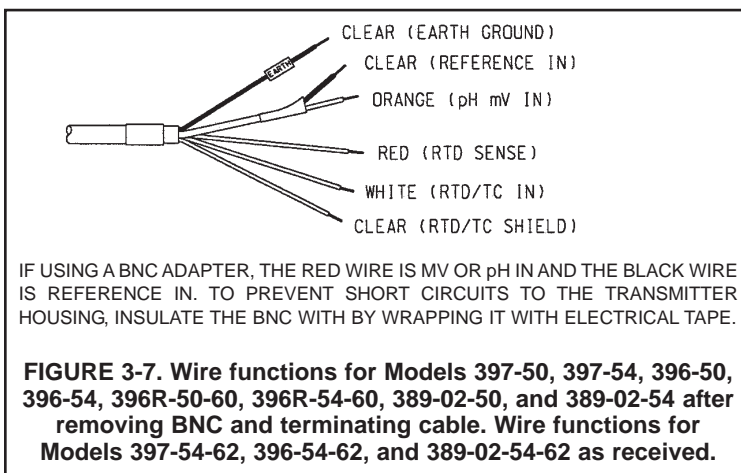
EARTH

CLEAR (EARTH GROUND)

CLEAR (REFERENCE IN)

ORANGE (pH mV IN)

RED (RTD SENSE)

WHITE (RTD/TC IN)

CLEAR (RTD/TC SHIELD)

IF USING A BNC ADAPTER, THE RED WIRE IS MV OR pH IN AND THE BLACK WIRE IS REFERENCE IN. TO PREVENT SHORT CIRCUITS TO THE TRANSMITTER HOUSING, INSULATE THE BNC WITH BY WRAPPING IT WITH ELECTRICAL TAPE.

FIGURE 3-7. Wire functions for Models 397-50, 397-54, 396-50, 396-54, 396R-50-60, 396R-54-60, 389-02-50, and 389-02-54 after removing BNC and terminating cable. Wire functions for Models 397-54-62, 396-54-62, and 389-02-54-62 as received.